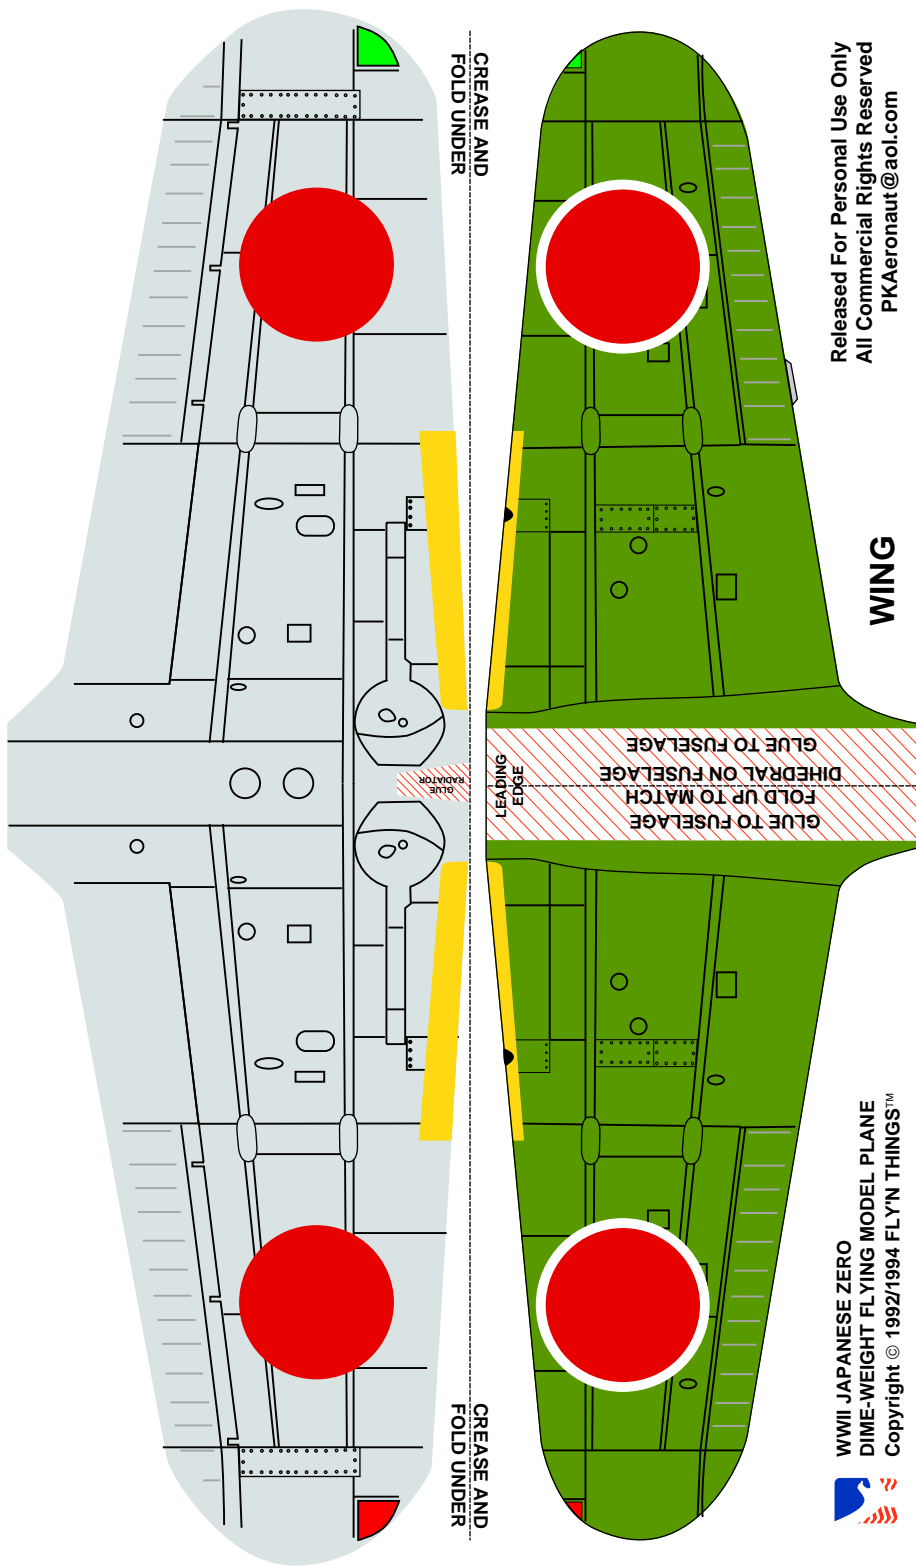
Released For Personal Use Only
All Commercial Rights Reserved
PKAeronaut@aol.com

WING

CREASE AND FOLD UNDER

CREASE AND FOLD UNDER

GLUE TO FUSELAGE
DIHEDRAL ON FUSELAGE
FOLD UP TO MATCH
GLUE TO FUSELAGE

LEADING EDGE

GLUE RADIATOR

WWII JAPANESE ZERO
DIME-WEIGHT FLYING MODEL PLANE
Copyright © 1992/1994 FLY'N THINGS™